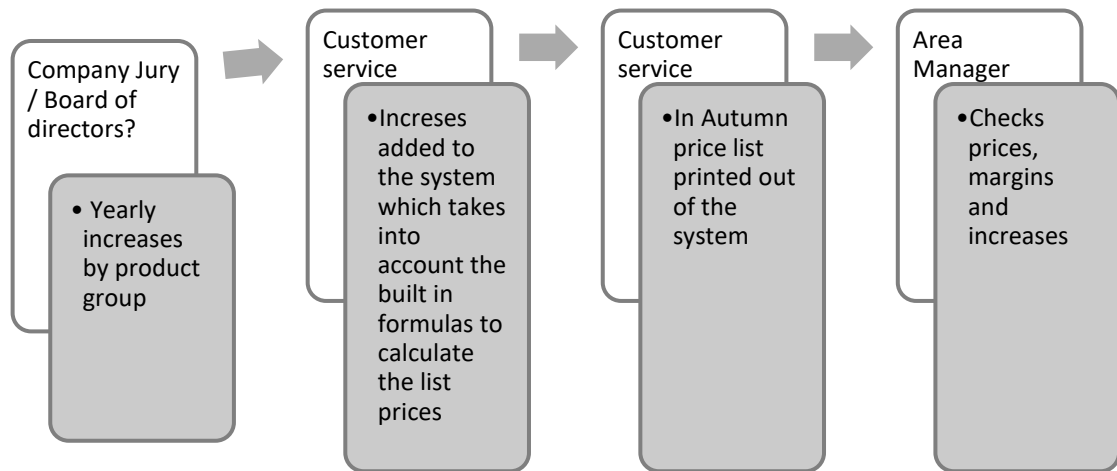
Company Jury / Board of directors?

• Yearly increases by product group

Customer service

• Increses added to the system which takes into account the built in formulas to calculate the list prices

Customer service

• In Autumn price list printed out of the system

Area Manager

• Checks prices, margins and increases